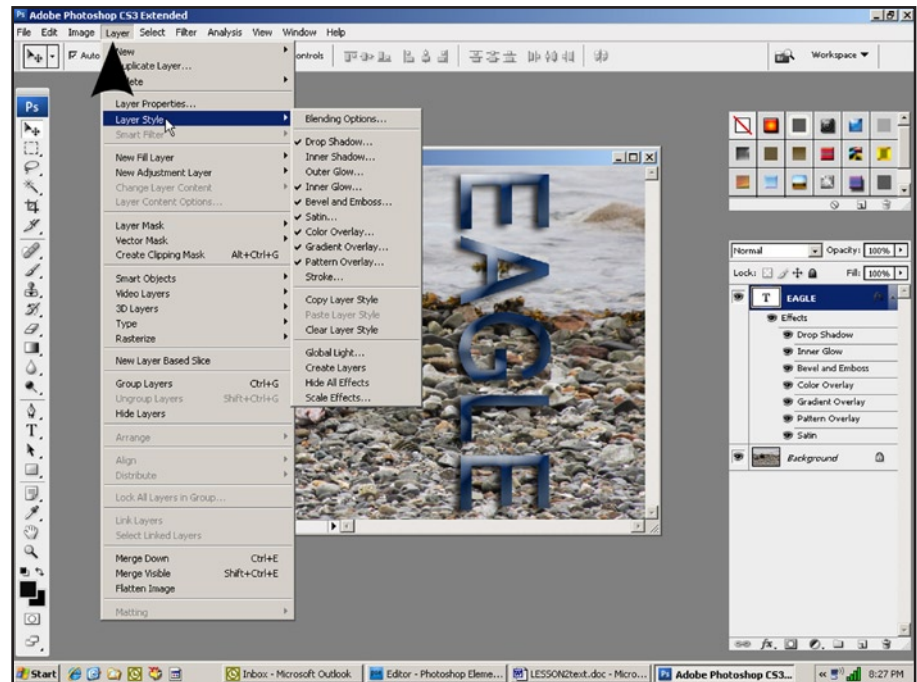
Adobe Photoshop CS3 Extended

File Edit Image Layer Select Filter Analysis View Window Help

Auto

New
uplicate Layer...
ete

Layer Properties...
Layer Style
Smart Filter

New Fill Layer
New Adjustment Layer
Change Layer Content
Layer Content Options...

Layer Mask
Vector Mask
Create Clipping Mask Alt+Ctrl+G

Smart Objects
Video Layers
3D Layers
Type
Rasterize

New Layer Based Slice

Group Layers Ctrl+G
Ungroup Layers Shift+Ctrl+G
Hide Layers

Arrange

Align
Distribute

Lock All Layers in Group...

Link Layers
Select Linked Layers

Merge Down Ctrl+E
Merge Visible Shift+Ctrl+E
Flatten Image

Matting

Blending Options...
Drop Shadow...
Inner Shadow...
Outer Glow...
Inner Glow...
Bevel and Emboss...
Satin...
Color Overlay...
Gradient Overlay...
Pattern Overlay...
Stroke...

Copy Layer Style
Paste Layer Style
Clear Layer Style

Global Light...
Create Layers
Hide All Effects
Scale Effects...

ontrols

Workspace

EAGLE

Normal Opacity: 100%
Lock: Fill: 100%
EAGLE
Effects
Drop Shadow
Inner Glow
Bevel and Emboss
Color Overlay
Gradient Overlay
Pattern Overlay
Satin
Background

Start Inbox - Microsoft Outlook Editor - Photoshop Eleme... LESSON2text.doc - Micro... Adobe Photoshop CS3... 8:27 PM